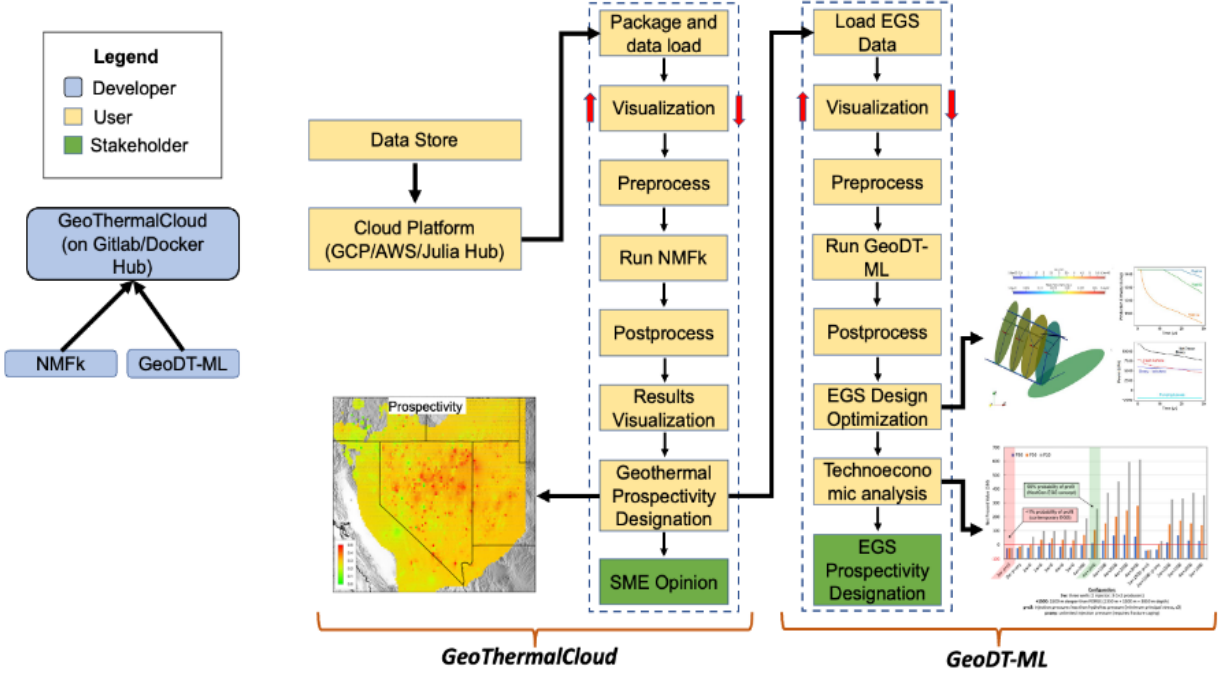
Legend
Developer
User
Stakeholder

GeoThermalCloud (on Gitlab/Docker Hub)

NMFk
GeoDT-ML

Data Store

Cloud Platform (GCP/AWS/Julia Hub)

Package and data load
Visualization
Preprocess
Run NMFk
Postprocess
Results Visualization
Geothermal Prospectivity Designation
SME Opinion

Load EGS Data
Visualization
Preprocess
Run GeoDT-ML
Postprocess
EGS Design Optimization
Technoeconomic analysis
EGS Prospectivity Designation

Prospectivity

GeoThermalCloud

GeoDT-ML